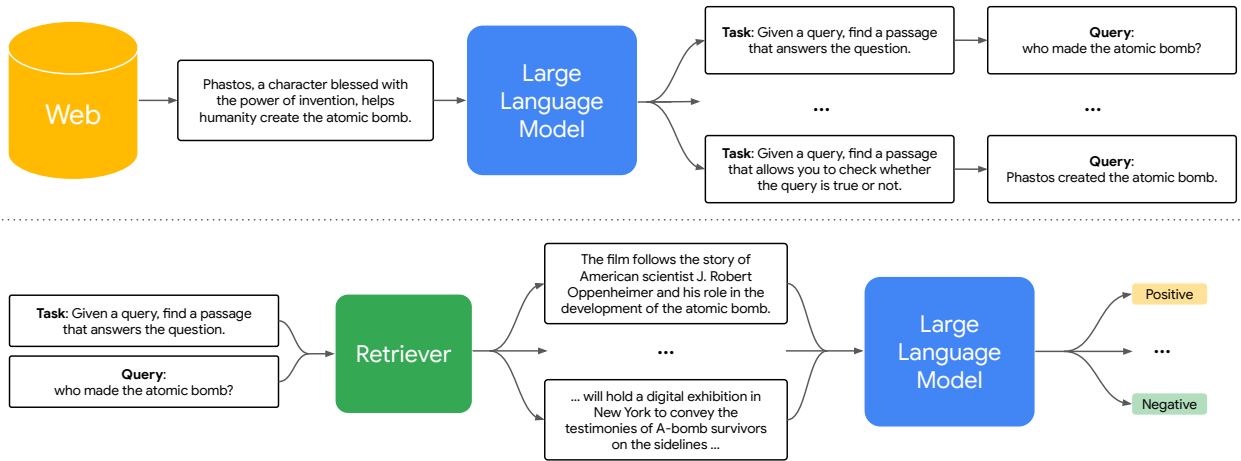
Web

Phastos, a character blessed with the power of invention, helps humanity create the atomic bomb.

Large Language Model

Task: Given a query, find a passage that answers the question.

Query: who made the atomic bomb?

...

...

Task: Given a query, find a passage that allows you to check whether the query is true or not.

Query: Phastos created the atomic bomb.

Task: Given a query, find a passage that answers the question.

Query: who made the atomic bomb?

Retriever

The film follows the story of American scientist J. Robert Oppenheimer and his role in the development of the atomic bomb.

...

... will hold a digital exhibition in New York to convey the testimonies of A-bomb survivors on the sidelines ...

Large Language Model

Positive

...

Negative